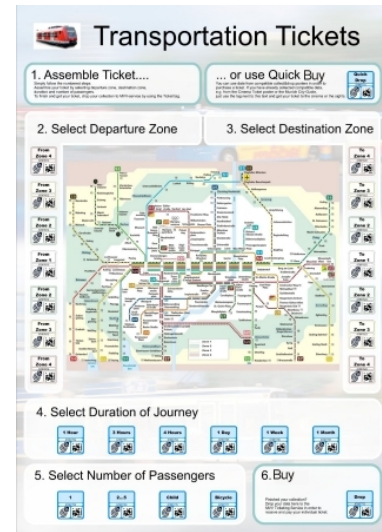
Transportation Tickets

1. Assemble Ticket....

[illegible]

... or use Quick Buy

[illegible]

Quick Drop

2. Select Departure Zone

3. Select Destination Zone

From Zone 4

From Zone 3

From Zone 2

From Zone 1

From Zone 2

From Zone 3

From Zone 4

To Zone 4

To Zone 3

To Zone 2

To Zone 1

To Zone 2

To Zone 3

To Zone 4

4. Select Duration of Journey

1 Hour

2 Hours

4 Hours

1 Day

1 Week

1 Month

5. Select Number of Passengers

1

2...5

Child

Bicycle

6. Buy

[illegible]

Drop